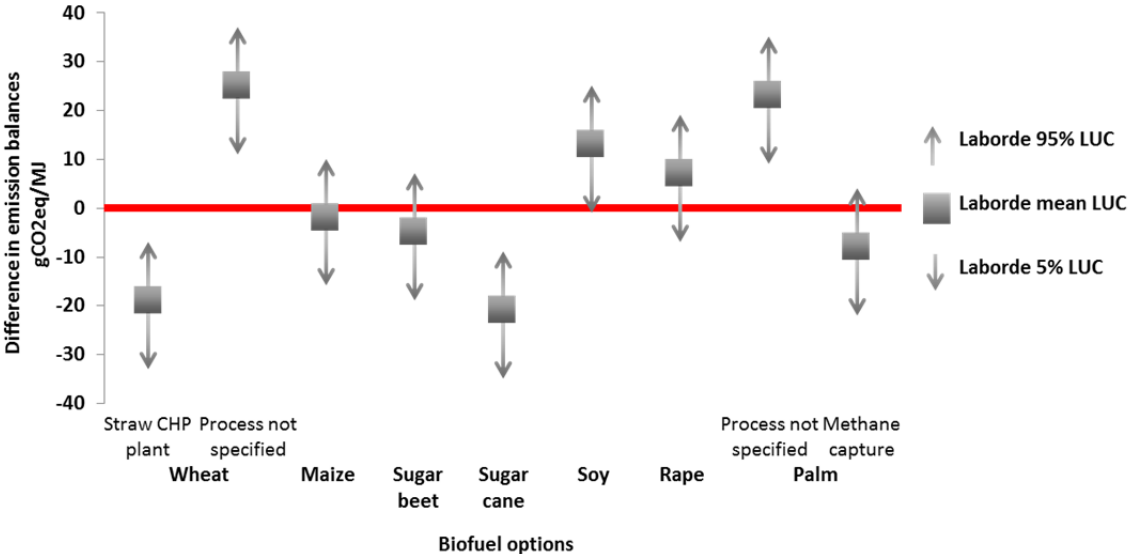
Difference in emission balances gCO2eq/MJ

40
30
20
10
0
-10
-20
-30
-40

Straw CHP plant
Process not specified
Wheat
Maize
Sugar beet
Sugar cane
Soy
Rape
Process not specified
Methane capture
Palm

Biofuel options

Laborde 95% LUC
Laborde mean LUC
Laborde 5% LUC